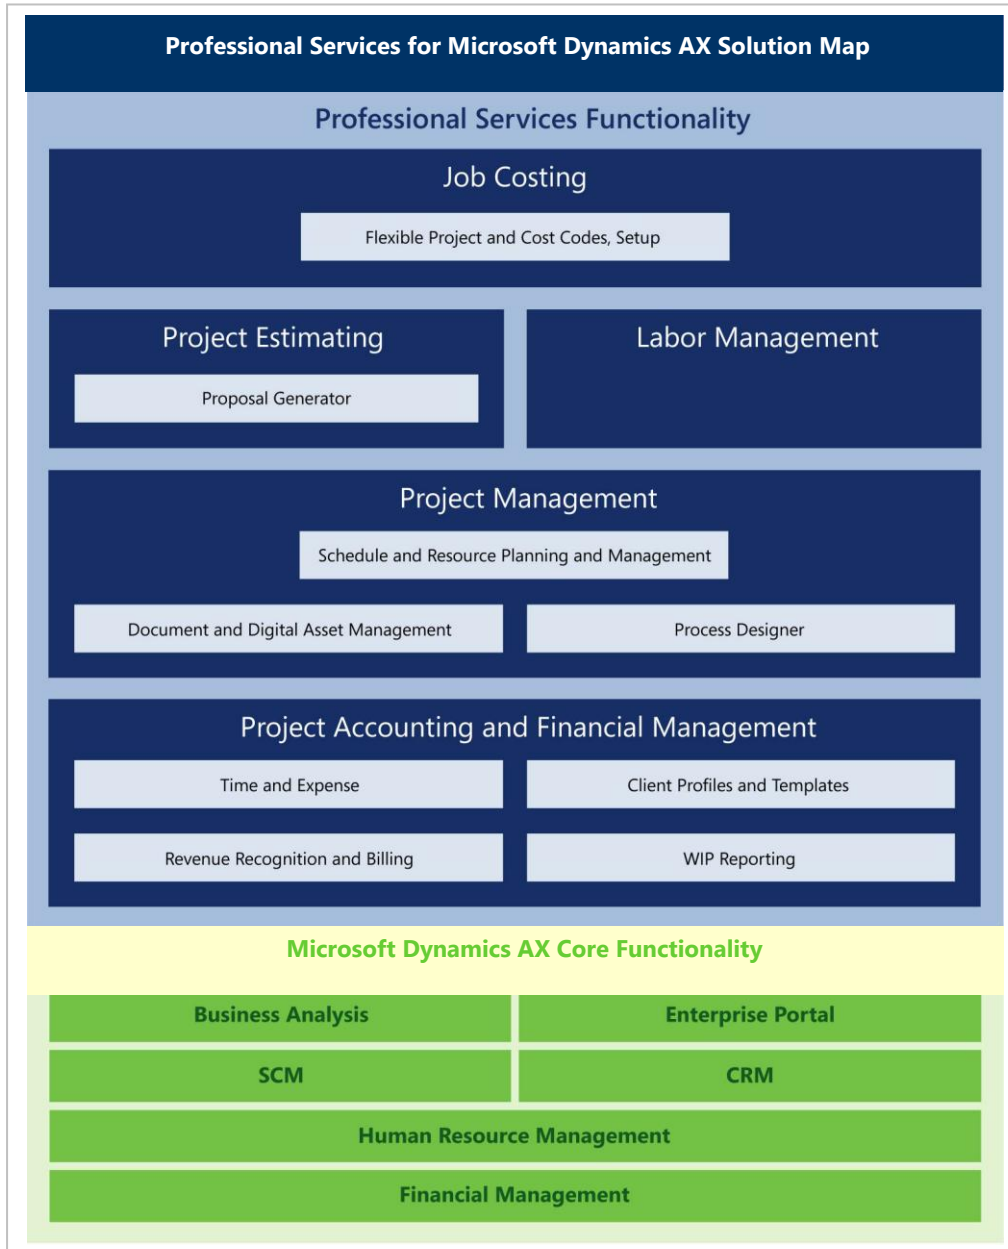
Professional Services for Microsoft Dynamics AX Solution Map

Professional Services Functionality

Job Costing

Flexible Project and Cost Codes, Setup

Project Estimating

Proposal Generator

Labor Management

Project Management

Schedule and Resource Planning and Management

Document and Digital Asset Management

Process Designer

Project Accounting and Financial Management

Time and Expense

Client Profiles and Templates

Revenue Recognition and Billing

WIP Reporting

Microsoft Dynamics AX Core Functionality

Business Analysis

Enterprise Portal

SCM

CRM

Human Resource Management

Financial Management